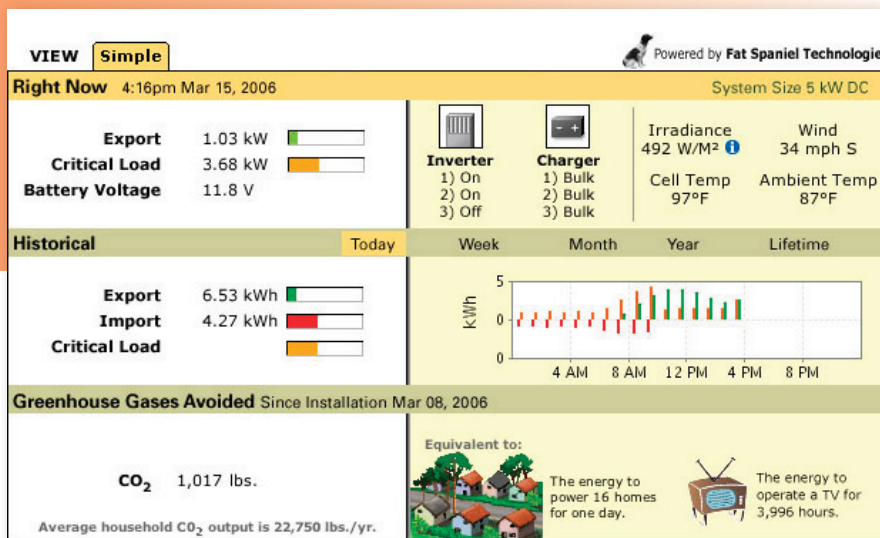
VIEW Simple

Powered by Fat Spaniel Technologie

Right Now 4:16pm Mar 15, 2006

System Size 5 kW DC

Export 1.03 kW
Critical Load 3.68 kW
Battery Voltage 11.8 V

Inverter
1) On
2) On
3) Off

Charger
1) Bulk
2) Bulk
3) Bulk

Irradiance
492 W/M²

Wind
34 mph S

Cell Temp
97°F

Ambient Temp
87°F

Historical

Today Week Month Year Lifetime

Export 6.53 kWh
Import 4.27 kWh
Critical Load

5
0
0
kWh
4 AM 8 AM 12 PM 4 PM 8 PM

Greenhouse Gases Avoided Since Installation Mar 08, 2006

$CO_2$ 1,017 lbs.

Average household $CO_2$ output is 22,750 lbs./yr.

Equivalent to:

The energy to power 16 homes for one day.

The energy to operate a TV for 3,996 hours.